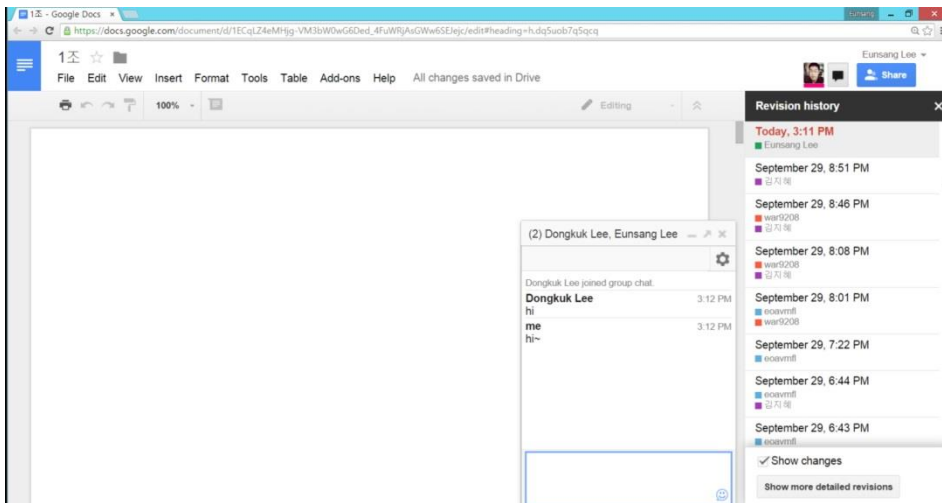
1조 - Google Docs ×
Eunsang
https://docs.google.com/document/d/1ECqLZ4eMHjg-VM3bW0wG6Ded_4FuWRjAsGWw6SEJejc/edit#heading=h.dq5uob7q5qcq

1조
File Edit View Insert Format Tools Table Add-ons Help All changes saved in Drive
Eunsang Lee
Share
100%
Editing

Revision history
Today, 3:11 PM
Eunsang Lee
September 29, 8:51 PM
김지혜
September 29, 8:46 PM
war9208
김지혜
September 29, 8:08 PM
war9208
김지혜
September 29, 8:01 PM
eoavmfl
war9208
September 29, 7:22 PM
eoavmfl
September 29, 6:44 PM
eoavmfl
김지혜
September 29, 6:43 PM
eoavmfl
Show changes
Show more detailed revisions

(2) Dongkuk Lee, Eunsang Lee
Dongkuk Lee joined group chat.
Dongkuk Lee 3:12 PM
hi
me 3:12 PM
hi~